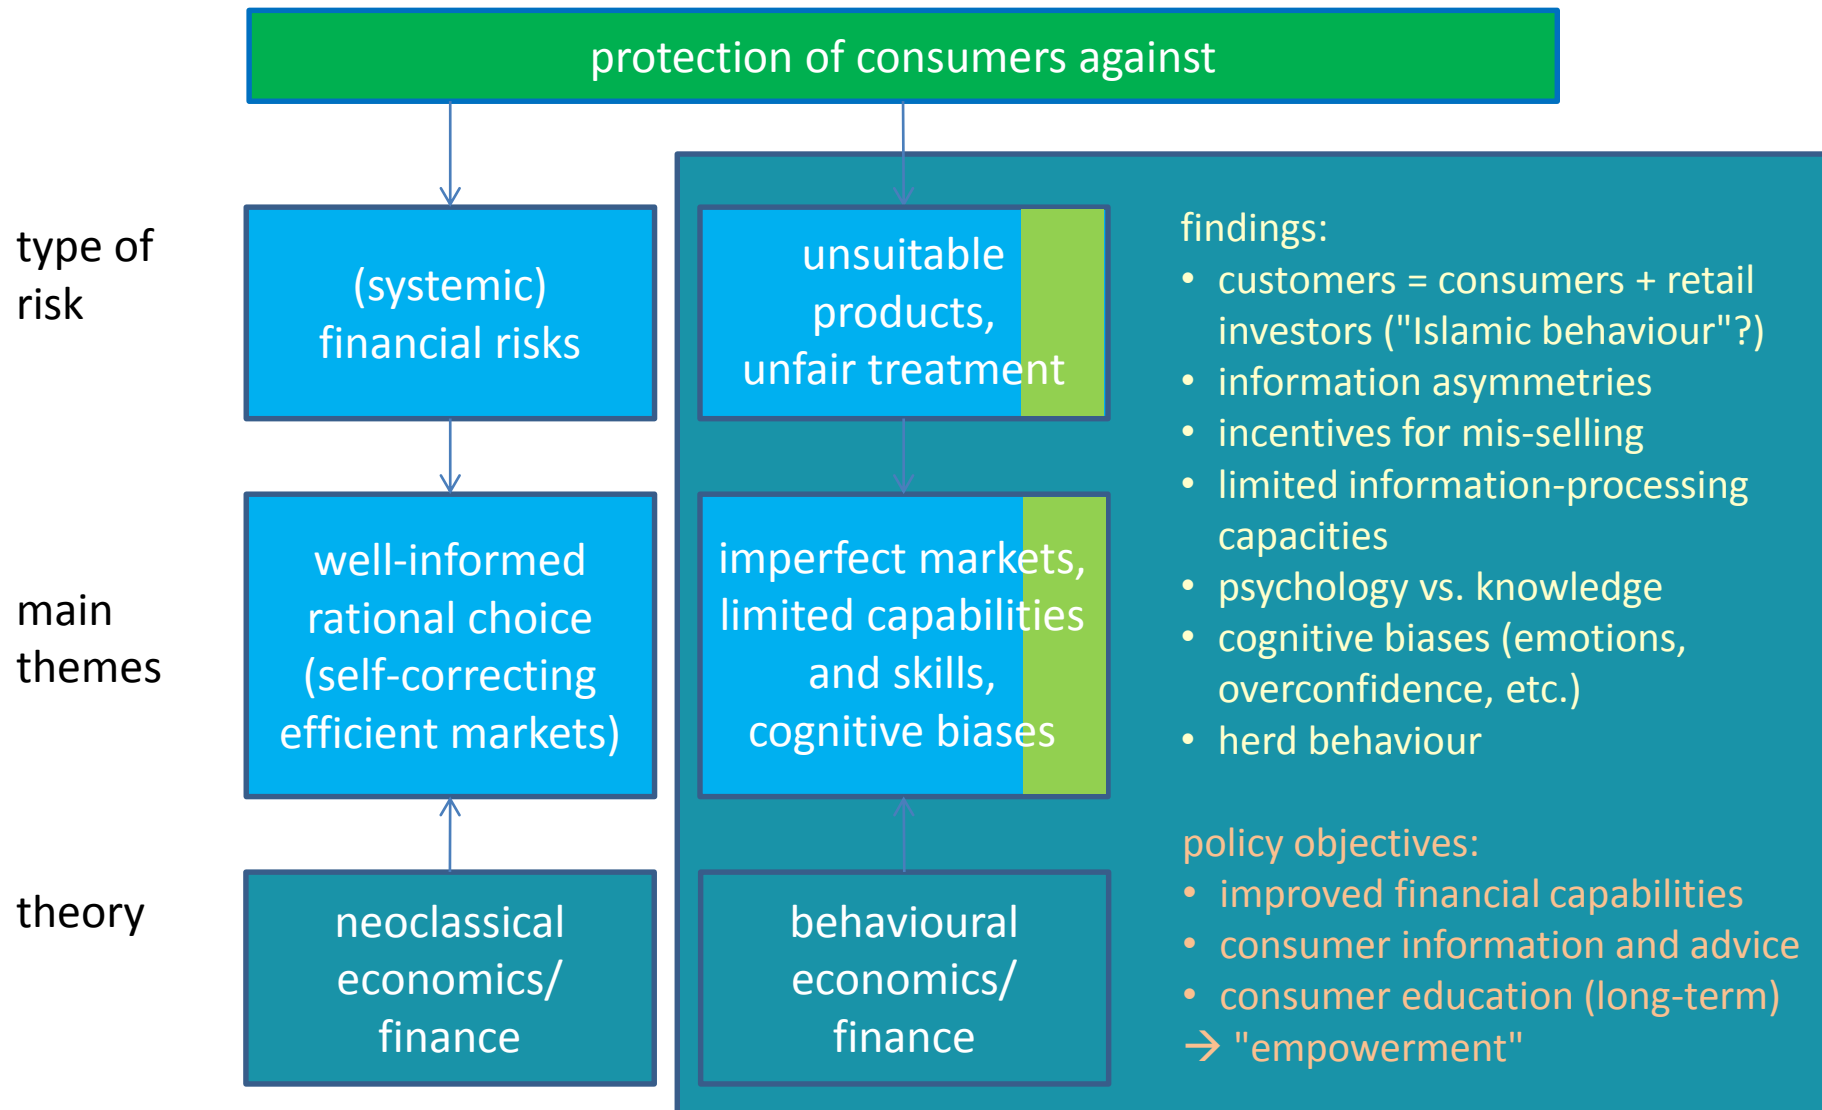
protection of consumers against

type of risk

(systemic) financial risks

unsuitable products, unfair treatment

findings:
• customers = consumers + retail investors ("Islamic behaviour"?)
• information asymmetries
• incentives for mis-selling
• limited information-processing capacities
• psychology vs. knowledge
• cognitive biases (emotions, overconfidence, etc.)
• herd behaviour

main themes

well-informed rational choice (self-correcting efficient markets)

imperfect markets, limited capabilities and skills, cognitive biases

policy objectives:
• improved financial capabilities
• consumer information and advice
• consumer education (long-term)
→ "empowerment"

theory

neoclassical economics/ finance

behavioural economics/ finance